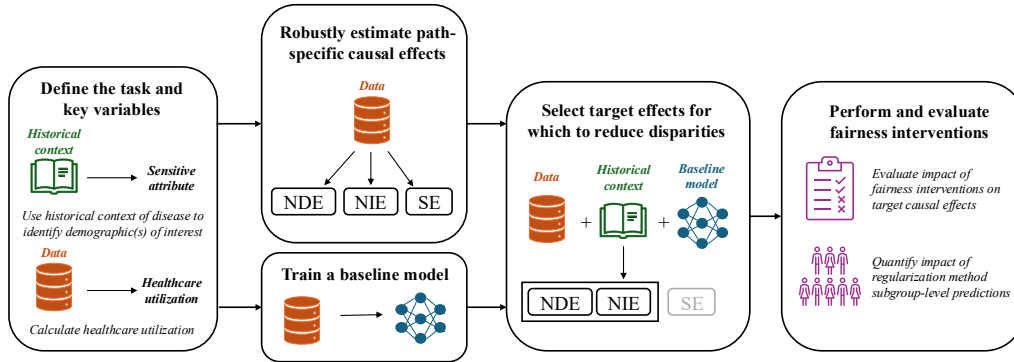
Define the task and key variables

Historical context

Sensitive attribute

Use historical context of disease to identify demographic(s) of interest

Data

Healthcare utilization

Calculate healthcare utilization

Robustly estimate path-specific causal effects

Data

NDE

NIE

SE

Train a baseline model

Select target effects for which to reduce disparities

Data

+

Historical context

+

Baseline model

NDE

NIE

SE

Perform and evaluate fairness interventions

Evaluate impact of fairness interventions on target causal effects

Quantify impact of regularization method subgroup-level predictions